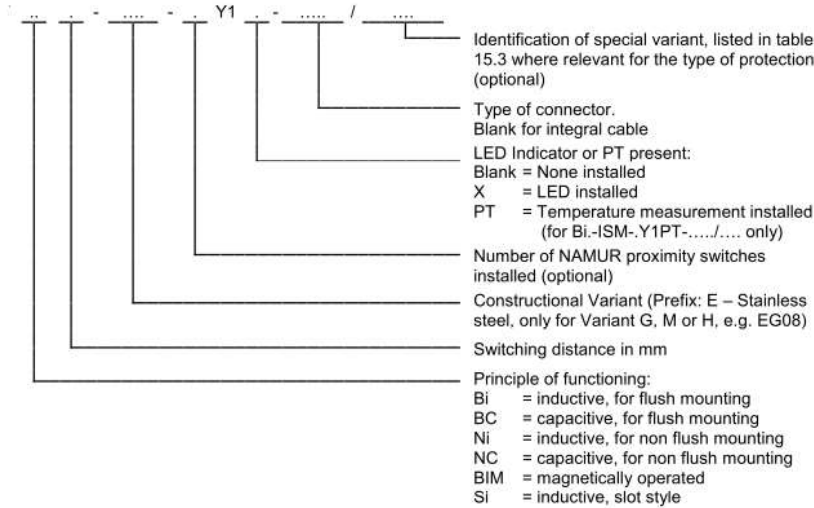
.. . - ..... - . Y1 . - ..... / .....

Identification of special variant, listed in table 15.3 where relevant for the type of protection (optional)

Type of connector.
Blank for integral cable

LED Indicator or PT present:
Blank = None installed
X = LED installed
PT = Temperature measurement installed (for Bi.-ISM-.Y1PT-...../.... only)

Number of NAMUR proximity switches installed (optional)

Constructional Variant (Prefix: E – Stainless steel, only for Variant G, M or H, e.g. EG08)

Switching distance in mm

Principle of functioning:
Bi = inductive, for flush mounting
BC = capacitive, for flush mounting
Ni = inductive, for non flush mounting
NC = capacitive, for non flush mounting
BIM = magnetically operated
Si = inductive, slot style